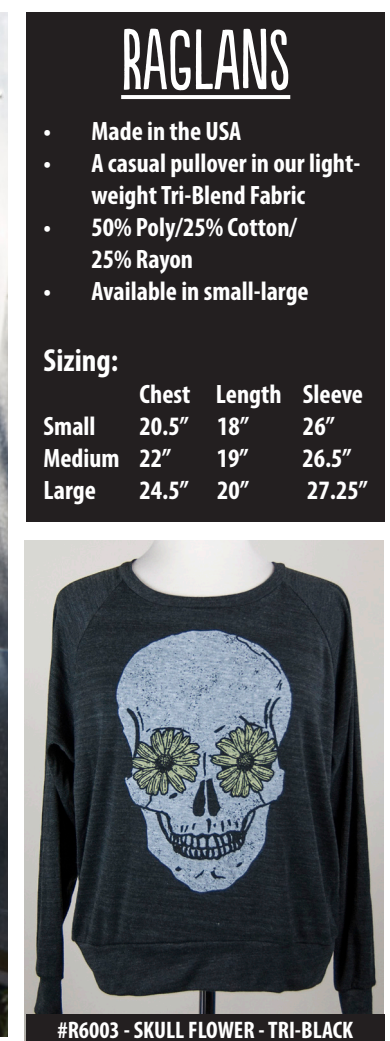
RAGLANS

- Made in the USA
- A casual pullover in our lightweight Tri-Blend Fabric
- 50% Poly/25% Cotton/ 25% Rayon
- Available in small-large

Sizing:

| | Chest | Length | Sleeve |
|---|---|---|---|
| Small | 20.5″ | 18″ | 26″ |
| Medium | 22″ | 19″ | 26.5″ |
| Large | 24.5″ | 20″ | 27.25″ |

#R6003 - SKULL FLOWER - TRI-BLACK